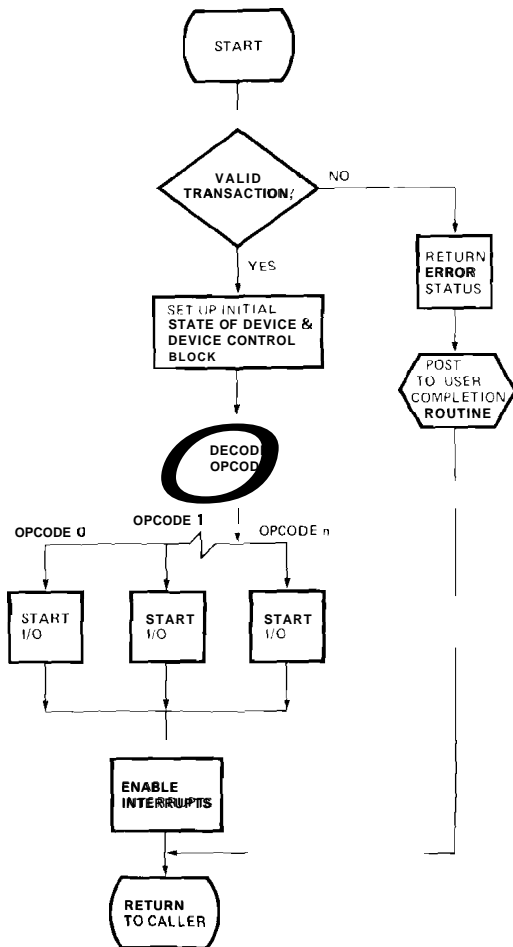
START

VALID TRANSACTION/

NO

YES

RETURN ERROR STATUS

SET UP INITIAL STATE OF DEVICE & DEVICE CONTROL BLOCK

POST TO USER COMPLETION ROUTINE

DECODE OPCODE

OPCODE 0

OPCODE 1

OPCODE n

START I/O

START I/O

START I/O

ENABLE INTERRUPTS

RETURN TO CALLER